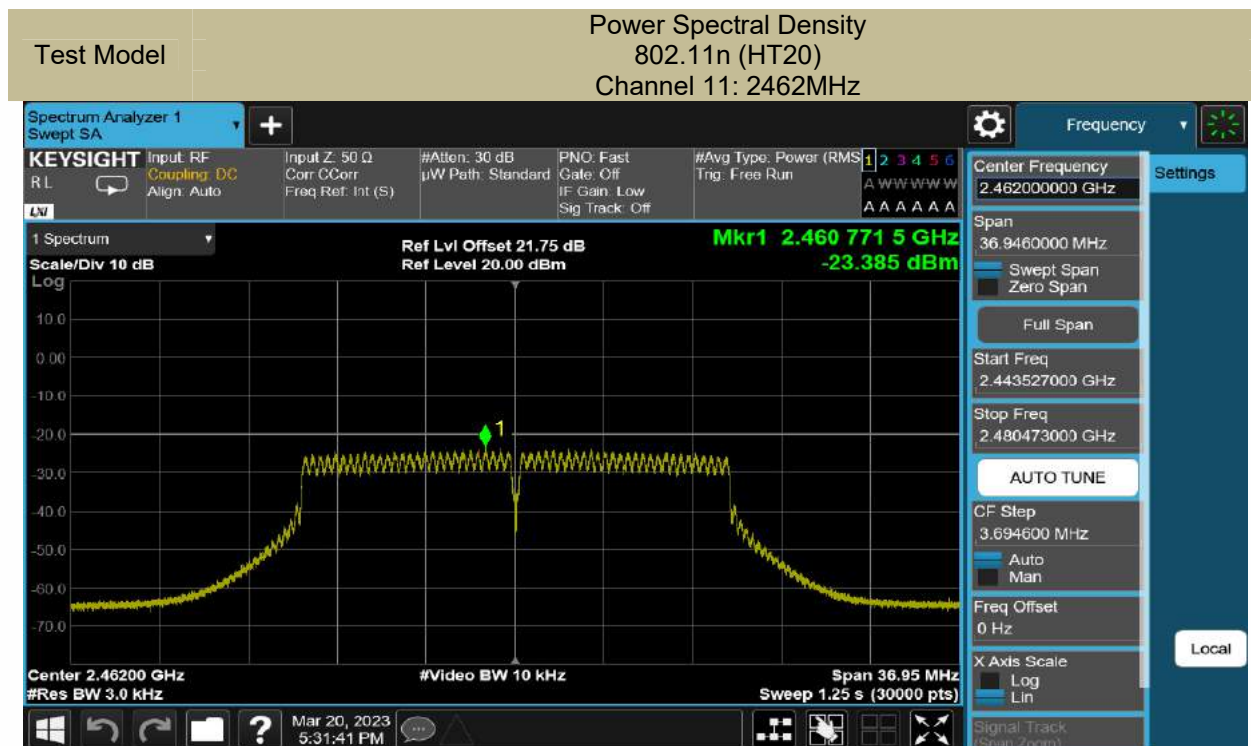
| Test Model | Power Spectral Density<br>802.11n (HT20)<br>Channel 11: 2462MHz |
|---|---|

Spectrum Analyzer 1
Swept SA

Frequency

KEYSIGHT
RL
LXI
Input: RF
Coupling: DC
Align: Auto
Input Z: 50 Ω
Corr CCorr
Freq Ref: Int (S)
#Atten: 30 dB
µW Path: Standard
PNO: Fast
Gate: Off
IF Gain: Low
Sig Track: Off
#Avg Type: Power (RMS)
Trig: Free Run
1 2 3 4 5 6
A WWWWW
A A A A A A

1 Spectrum
Scale/Div 10 dB
Log
Ref Lvl Offset 21.75 dB
Ref Level 20.00 dBm
Mkr1 2.460 771 5 GHz
-23.385 dBm

10.0
0.00
-10.0
-20.0
-30.0
-40.0
-50.0
-60.0
-70.0

1

Center 2.46200 GHz
#Res BW 3.0 kHz
#Video BW 10 kHz
Span 36.95 MHz
Sweep 1.25 s (30000 pts)

Mar 20, 2023
5:31:41 PM

Center Frequency
2.462000000 GHz
Settings
Span
36.9460000 MHz
Swept Span
Zero Span
Full Span
Start Freq
2.443527000 GHz
Stop Freq
2.480473000 GHz
AUTO TUNE
CF Step
3.694600 MHz
Auto
Man
Freq Offset
0 Hz
Local
X Axis Scale
Log
Lin
Signal Track
(Span Zoom)